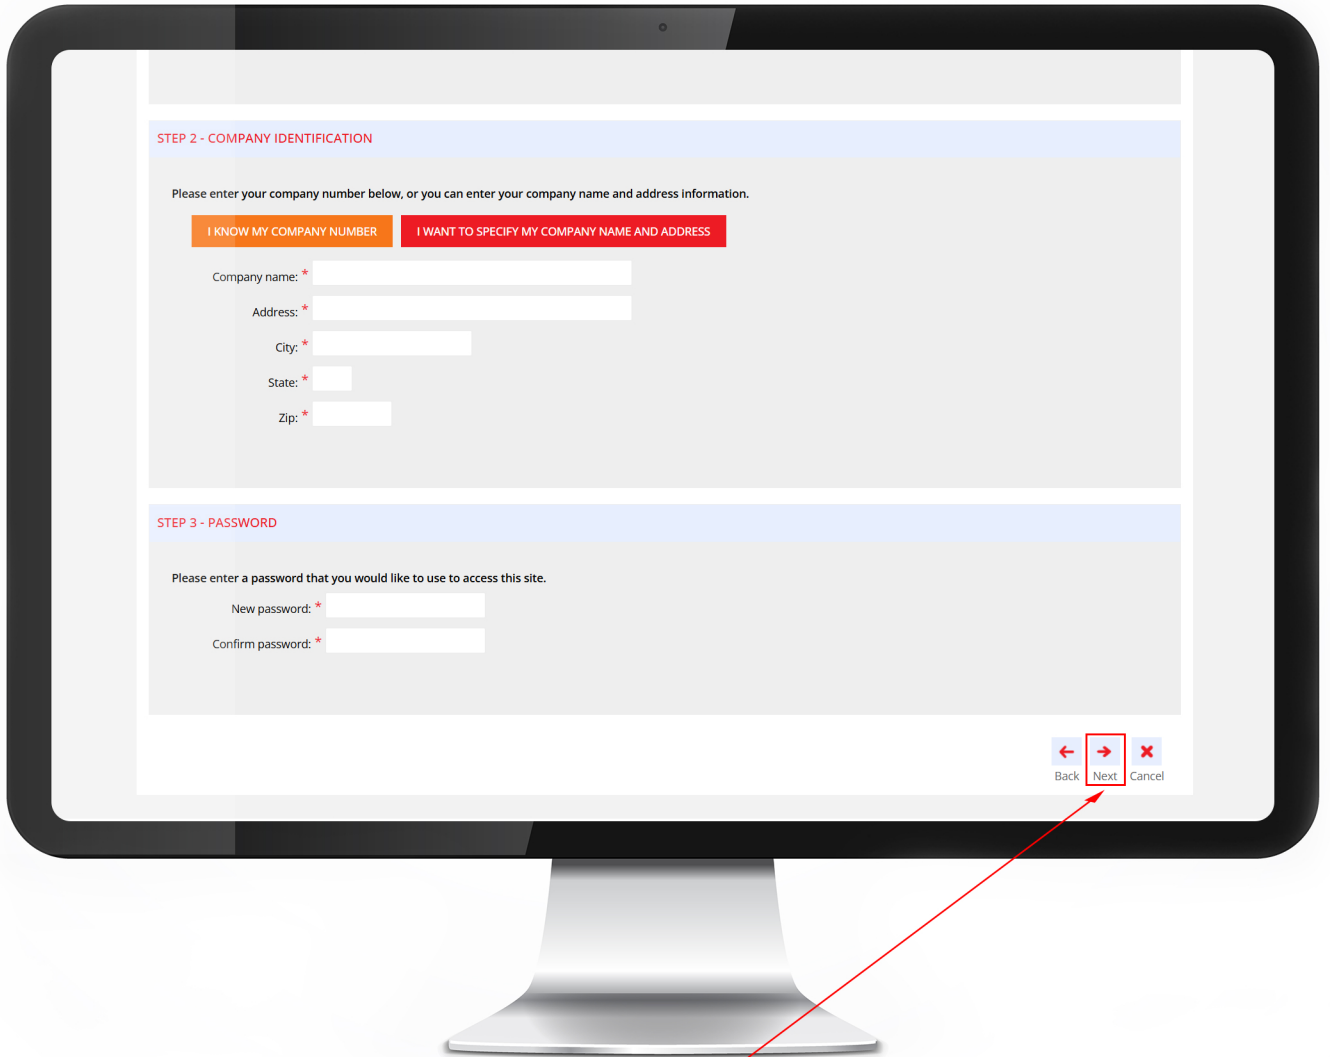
STEP 2 - COMPANY IDENTIFICATION

Please enter your company number below, or you can enter your company name and address information.

I KNOW MY COMPANY NUMBER

I WANT TO SPECIFY MY COMPANY NAME AND ADDRESS

Company name: *

Address: *

City: *

State: *

Zip: *

STEP 3 - PASSWORD

Please enter a password that you would like to use to access this site.

New password: *

Confirm password: *

Back

Next

Cancel